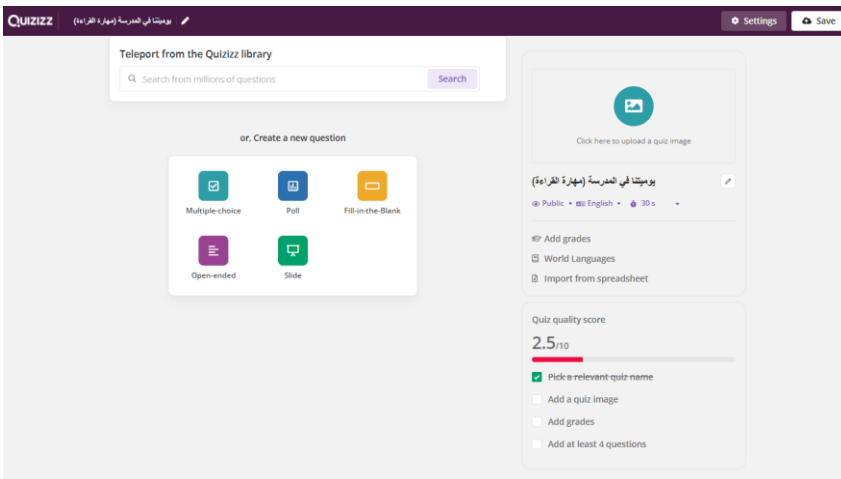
QUIZIZZ يوميتنا في المدرسة (مهارة القراءة)

Settings
Save

Teleport from the Quizizz library
Search from millions of questions
Search

or, Create a new question

Multiple-choice
Poll
Fill-in-the-Blank
Open-ended
Slide

Click here to upload a quiz image

يوميتنا في المدرسة (مهارة القراءة)

Public • English • 30 s

Add grades
World Languages
Import from spreadsheet

Quiz quality score
2.5/10
Pick a relevant quiz name
Add a quiz image
Add grades
Add at least 4 questions